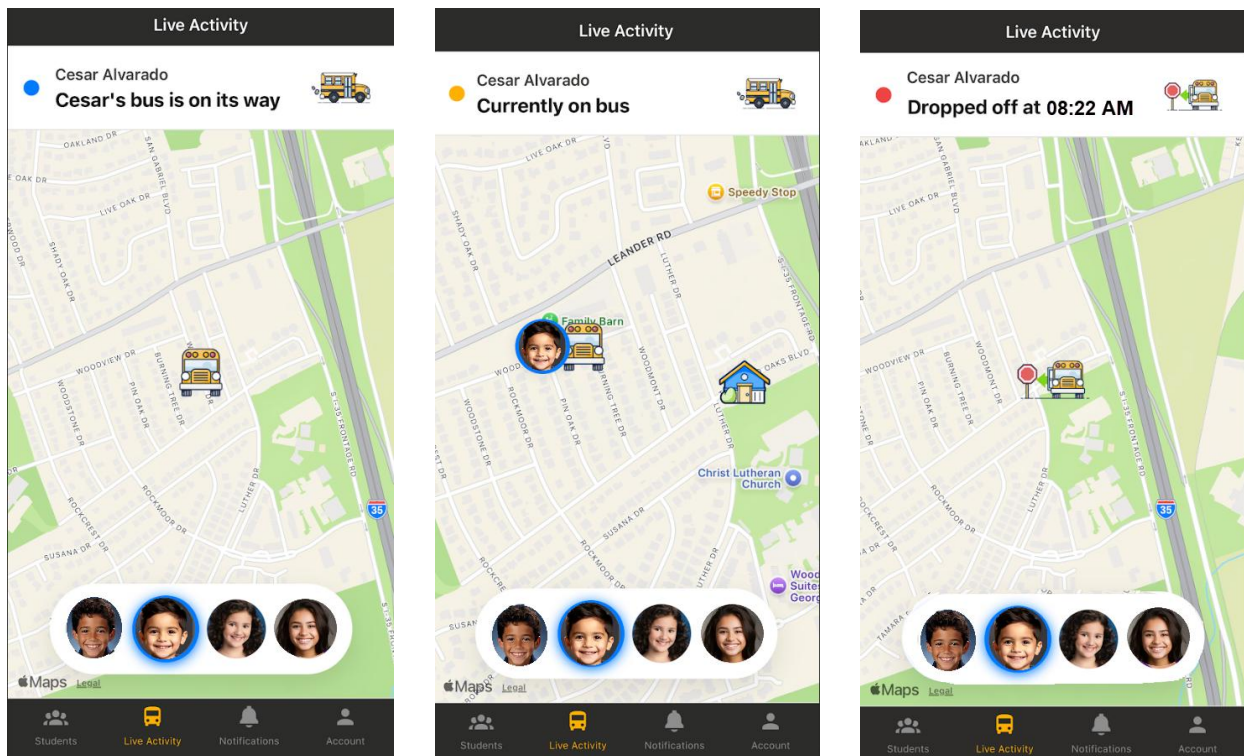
Live Activity

Cesar Alvarado
Cesar's bus is on its way

OAKLAND DR
SAN GABRIEL BLVD
OAK DR
LIVE OAK DR
WOOD DR
SHADY OAK DR
WOODVIEW DR
WOODSTONE DR
PIN OAK DR
BURNING TREE DR
ROCKMOOR DR
LUTHER DR
ROCKCREST DR
SUSANA DR
S I-35 FRONTAGE RD
35

Maps Legal

Students
Live Activity
Notifications
Account

Live Activity

Cesar Alvarado
Currently on bus

LIVE OAK DR
Speedy Stop
LEANDER RD
SHADY OAK DR
LUTHER DR
S I-35 FRONTAGE RD
Family Barn
WOOD
WOODMONT DR
OAKS BLVD
WOODSTONE DR
ROCKMOOR DR
PIN OAK DR
BURNING TREE DR
LUTHER DR
Christ Lutheran Church
SUSANA DR
ROCKMOOR DR
LUTHER DR
ROCKCRE
SUSAN
Wood Suite Georg

Maps Legal

Students
Live Activity
Notifications
Account

Live Activity

Cesar Alvarado
Dropped off at 08:22 AM

OAKLAND
SAN GABRIEL BLVD
LIVE OAK DR
WOODVIEW DR
BURNING TREE DR
WOODMONT DR
PIN OAK DR
WOODSTONE DR
ROCKMOOR DR
LUTHER DR
ROCKCREST DR
S I-35 FRONTAGE RD
35
TAMARA

Maps Legal

Students
Live Activity
Notifications
Account